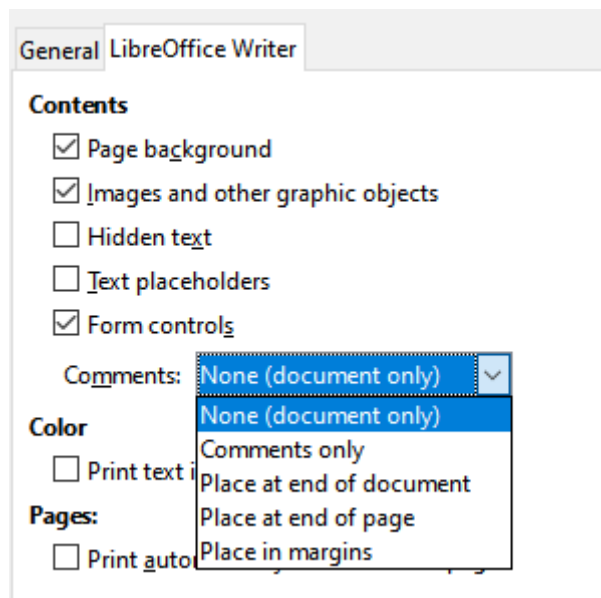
General LibreOffice Writer

Contents

☑ Page background

☑ Images and other graphic objects

☐ Hidden text

☐ Text placeholders

☑ Form controls

Comments: None (document only)

None (document only)
Comments only
Place at end of document
Place at end of page
Place in margins

Color

☐ Print text i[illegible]

Pages:

☐ Print auto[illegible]